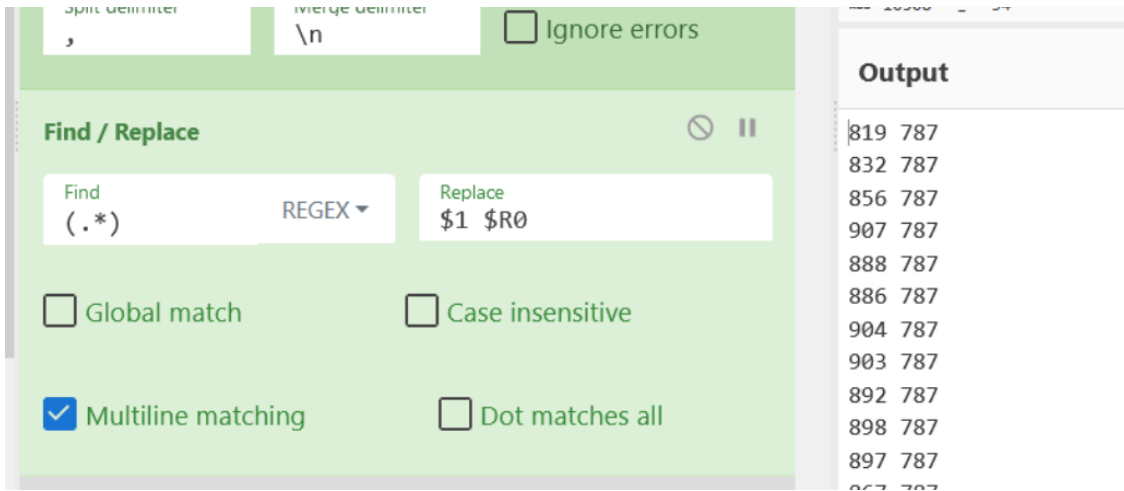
Split delimiter
,
Merge delimiter
\n
Ignore errors

Find / Replace

Find
(.*)
REGEX

Replace
$1 $R0

Global match
Case insensitive
Multiline matching
Dot matches all

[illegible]

Output
819 787
832 787
856 787
907 787
888 787
886 787
904 787
903 787
892 787
898 787
897 787
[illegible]